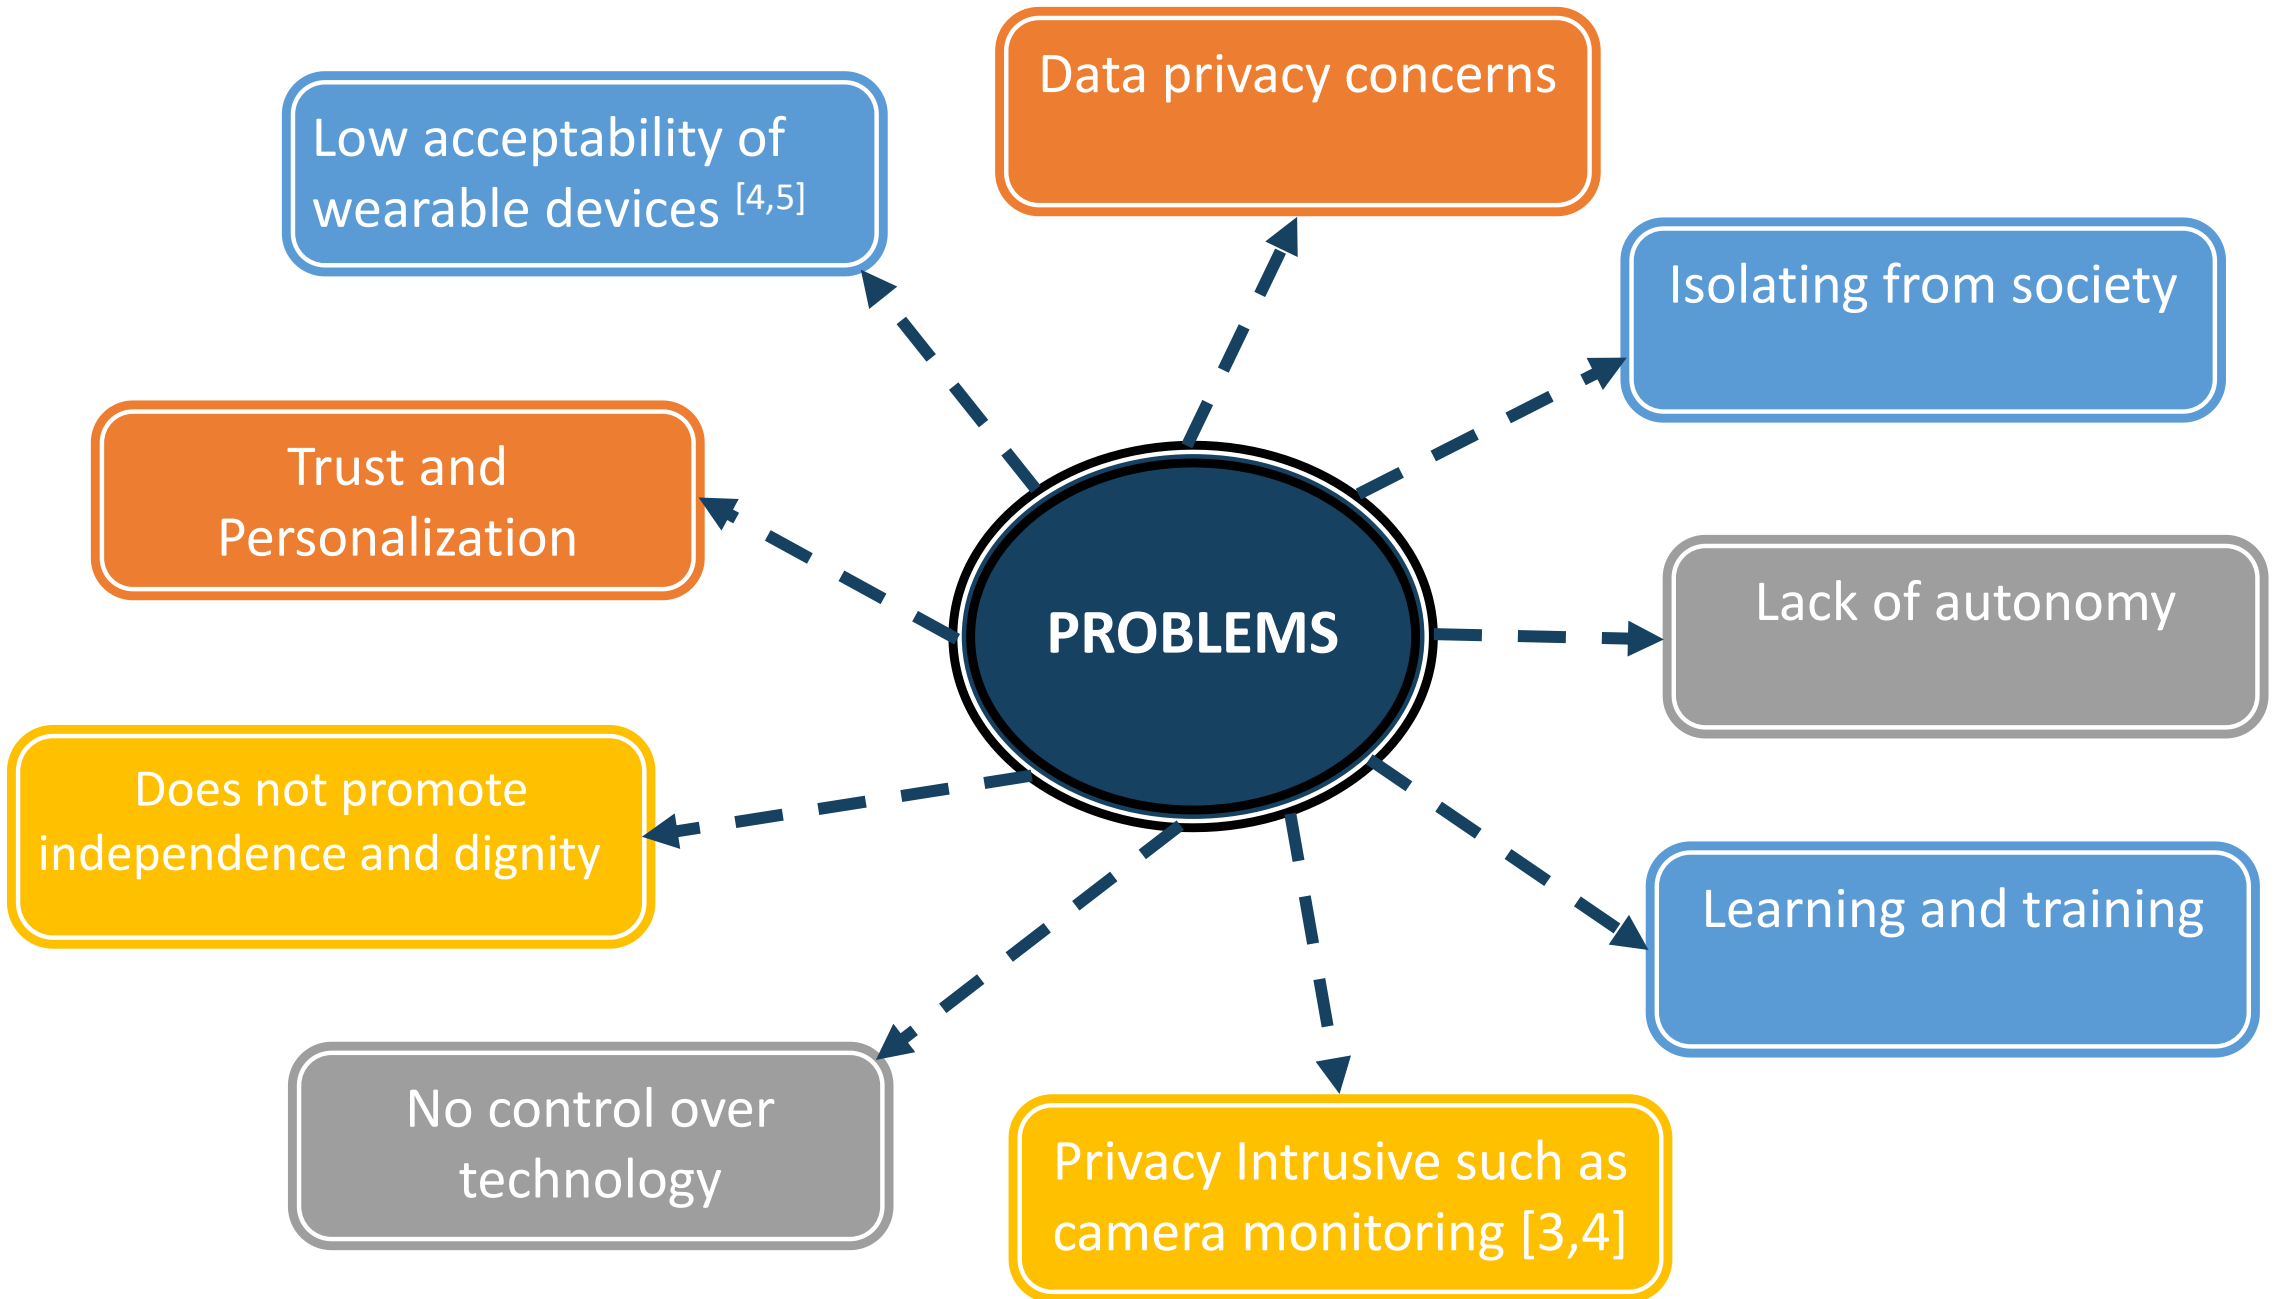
Low acceptability of wearable devices $^{[4,5]}$

Data privacy concerns

Isolating from society

Trust and Personalization

PROBLEMS

Lack of autonomy

Does not promote independence and dignity

Learning and training

No control over technology

Privacy Intrusive such as camera monitoring [3,4]